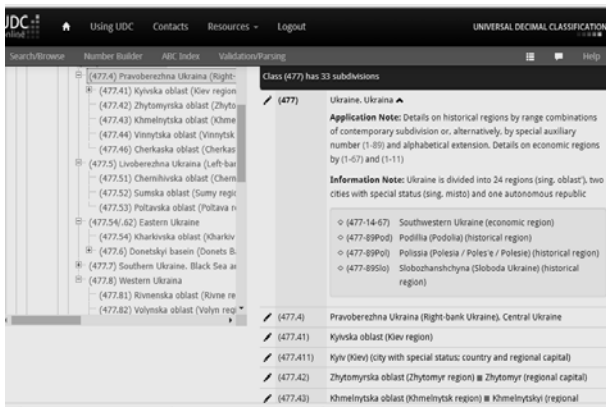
UDC Online

Using UDC Contacts Resources Logout UNIVERSAL DECIMAL CLASSIFICATION

Search/Browse Number Builder ABC Index Validation/Parsing Help

(477.4) Pravoberezhna Ukraina (Right-
(477.41) Kyivska oblast (Kiev region
(477.42) Zhytomyrska oblast (Zhyto
(477.43) Khmelnytska oblast (Khme
(477.44) Vinnytska oblast (Vinnytsk
(477.46) Cherkaska oblast (Cherkas
(477.5) Livoberezhna Ukraina (Left-bar
(477.51) Chernihivska oblast (Chern
(477.52) Sumska oblast (Sumy regic
(477.53) Poltavska oblast (Poltava re
(477.54/.62) Eastern Ukraine
(477.54) Kharkivska oblast (Kharkiv
(477.6) Donetskyi basein (Donets B
(477.7) Southern Ukraine. Black Sea ar
(477.8) Western Ukraina
(477.81) Rivnenska oblast (Rivne re
(477.82) Volynska oblast (Volyn reg

Class (477) has 33 subdivisions

(477) Ukraine. Ukraina

Application Note: Details on historical regions by range combinations of contemporary subdivision or, alternatively, by special auxiliary number (1-89) and alphabetical extension. Details on economic regions by (1-67) and (1-11)

Information Note: Ukraine is divided into 24 regions (sing. oblast'), two cities with special status (sing. misto) and one autonomous republic

(477-14-67) Southwestern Ukraine (economic region)
(477-89Pod) Podillia (Podolia) (historical region)
(477-89Pol) Polissia (Polesia / Poles'e / Polesie) (historical region)
(477-89Slo) Slobozhanshchyna (Sloboda Ukraine) (historical region)

(477.4) Pravoberezhna Ukraina (Right-bank Ukraine). Central Ukraine
(477.41) Kyivska oblast (Kiev region)
(477.411) Kyiv (Kiev) (city with special status; country and regional capital)
(477.42) Zhytomyrska oblast (Zhytomyr region) ■ Zhytomyr (regional capital)
(477.43) Khmelnytska oblast (Khmelnytsk region) ■ Khmelnytskyi (regional